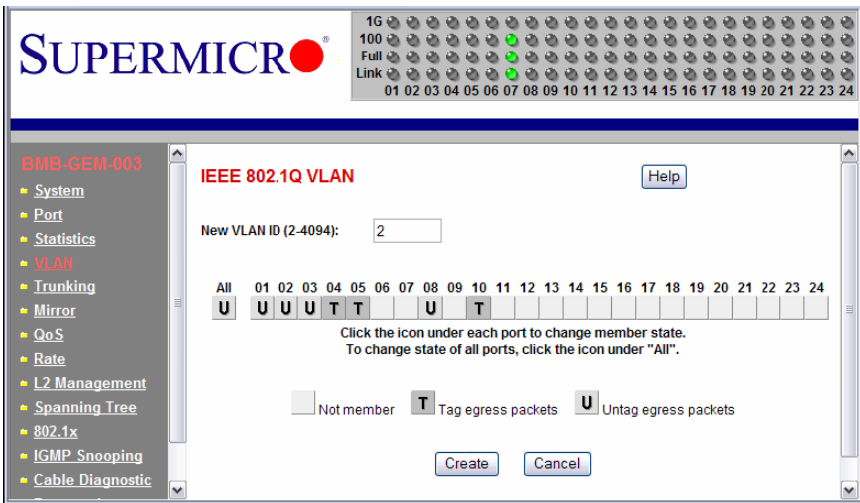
SUPERMICRO

1G
100
Full
Link
01 02 03 04 05 06 07 08 09 10 11 12 13 14 15 16 17 18 19 20 21 22 23 24

BMB-GEM-003
System
Port
Statistics
VLAN
Trunking
Mirror
QoS
Rate
L2 Management
Spanning Tree
802.1x
IGMP Snooping
Cable Diagnostic

IEEE 802.1Q VLAN

Help

New VLAN ID (2-4094): 2

| All | 01 | 02 | 03 | 04 | 05 | 06 | 07 | 08 | 09 | 10 | 11 | 12 | 13 | 14 | 15 | 16 | 17 | 18 | 19 | 20 | 21 | 22 | 23 | 24 |
|---|---|---|---|---|---|---|---|---|---|---|---|---|---|---|---|---|---|---|---|---|---|---|---|---|
| U | U | U | U | T | T | | | U | | T | | | | | | | | | | | | | | |

Click the icon under each port to change member state.
To change state of all ports, click the icon under "All".

Not member T Tag egress packets U Untag egress packets

Create Cancel